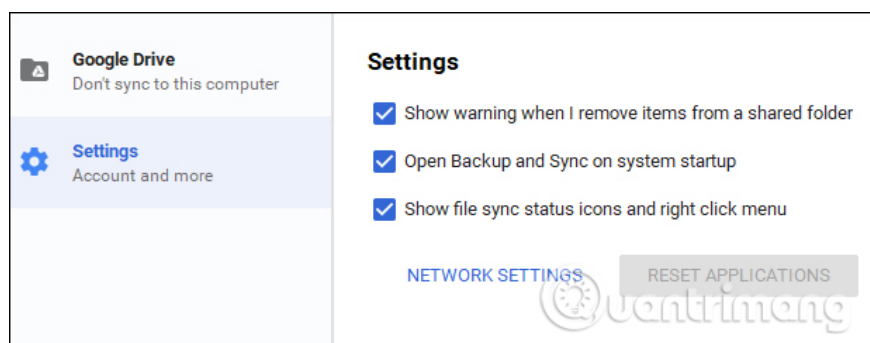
Google Drive
Don't sync to this computer

Settings
Account and more

Settings

Show warning when I remove items from a shared folder

Open Backup and Sync on system startup

Show file sync status icons and right click menu

NETWORK SETTINGS

RESET APPLICATIONS

uantrimang